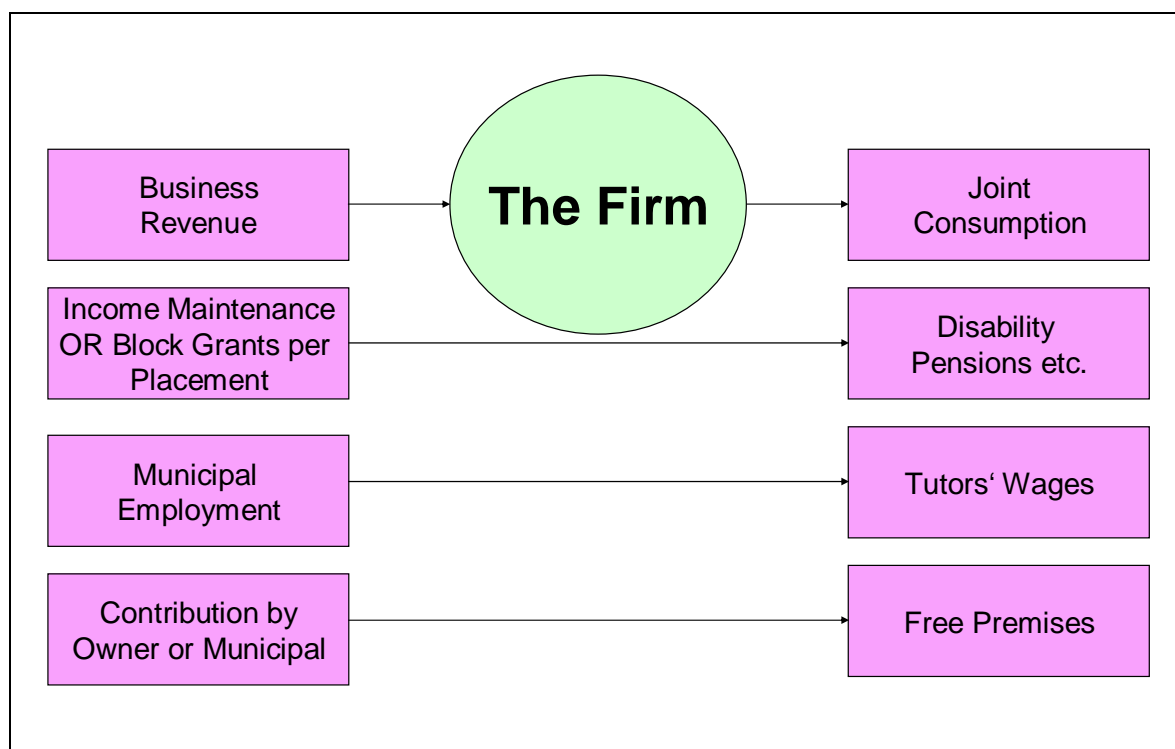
Business Revenue

The Firm

Joint Consumption

Income Maintenance OR Block Grants per Placement

Disability Pensions etc.

Municipal Employment

Tutors‘ Wages

Contribution by Owner or Municipal

Free Premises